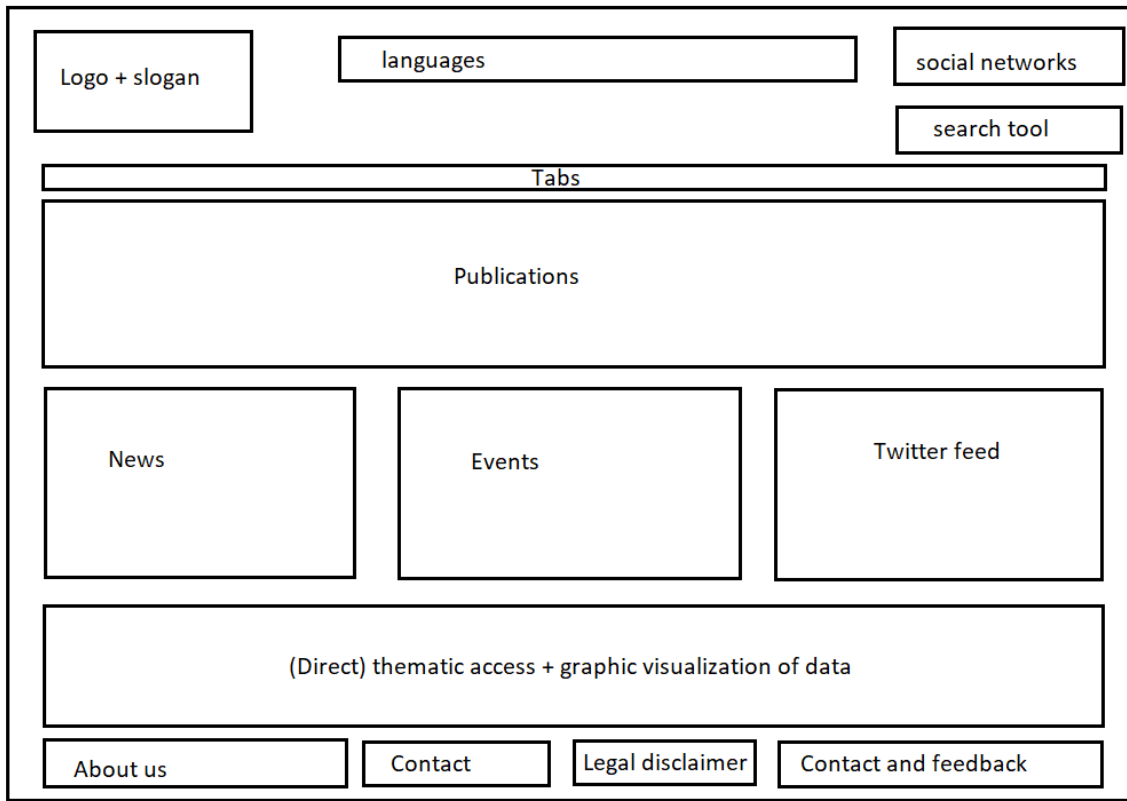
Logo + slogan

languages

social networks

search tool

Tabs

Publications

News

Events

Twitter feed

(Direct) thematic access + graphic visualization of data

About us

Contact

Legal disclaimer

Contact and feedback